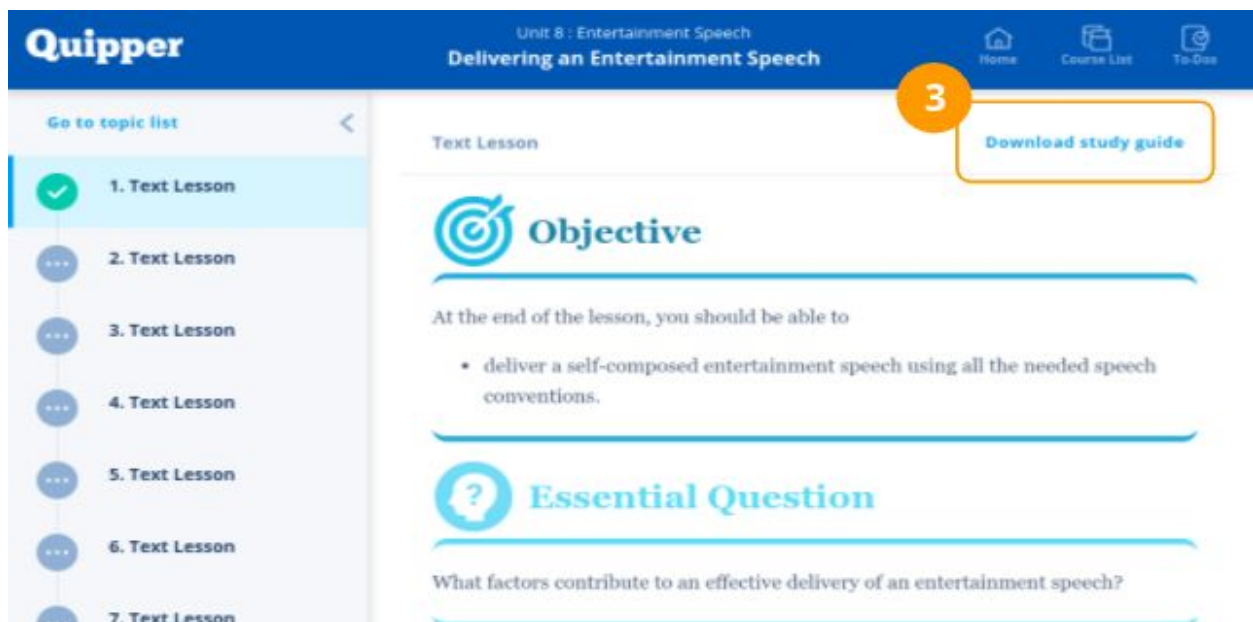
Quipper

Unit 8 : Entertainment Speech
Delivering an Entertainment Speech

Home
Course List
To-Dos

Go to topic list

1. Text Lesson
2. Text Lesson
3. Text Lesson
4. Text Lesson
5. Text Lesson
6. Text Lesson
7. Text Lesson

3

Text Lesson

Download study guide

Objective

At the end of the lesson, you should be able to

• deliver a self-composed entertainment speech using all the needed speech conventions.

Essential Question

What factors contribute to an effective delivery of an entertainment speech?